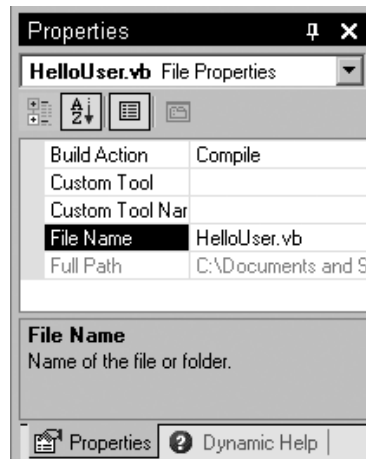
Properties

HelloUser.vb File Properties

| | |
|---|---|
| Build Action | Compile |
| Custom Tool | |
| Custom Tool Nar | |
| File Name | HelloUser.vb |
| Full Path | C:\Documents and S |

File Name
Name of the file or folder.

Properties  Dynamic Help